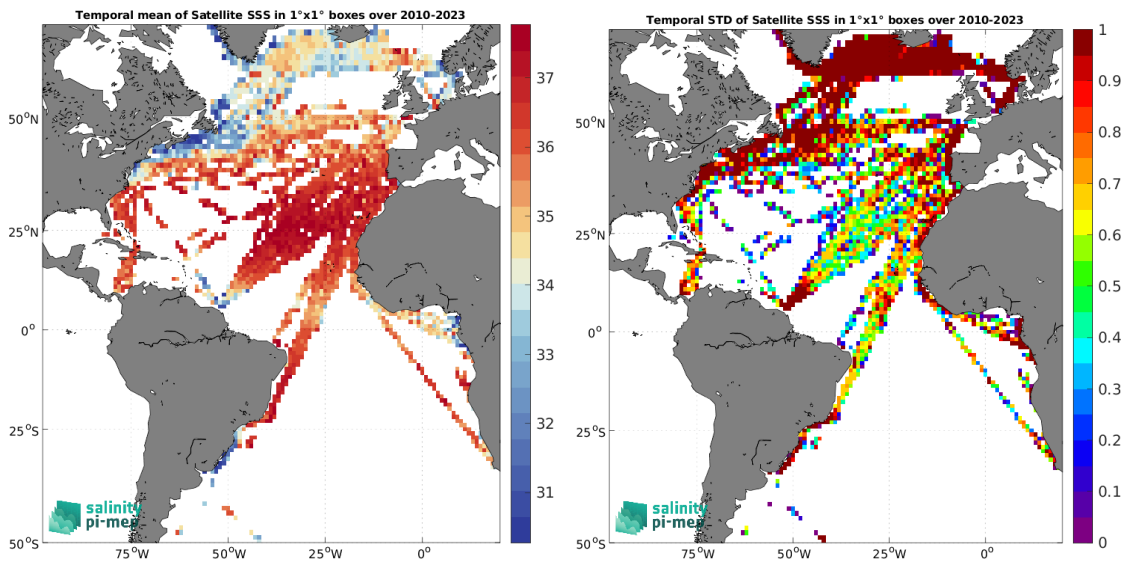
Temporal mean of Satellite SSS in 1°x1° boxes over 2010-2023

37
36
35
34
33
32
31

50°N
25°N
0°
25°S
50°S

75°W 50°W 25°W 0°

salinity pi-mep

Temporal STD of Satellite SSS in 1°x1° boxes over 2010-2023

1
0.9
0.8
0.7
0.6
0.5
0.4
0.3
0.2
0.1
0

50°N
25°N
0°
25°S
50°S

75°W 50°W 25°W 0°

salinity pi-mep